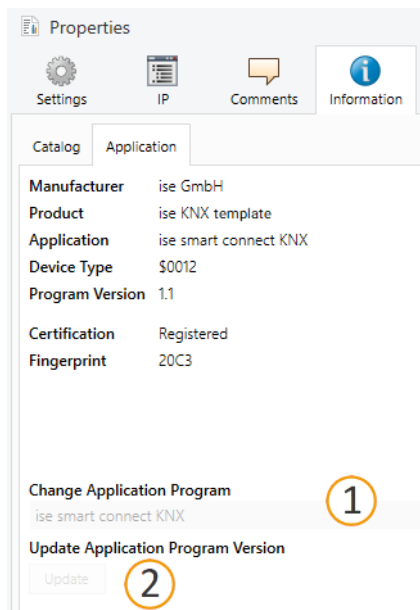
Properties

Settings IP Comments Information

Catalog Application

| | |
|---|---|
| **Manufacturer** | ise GmbH |
| **Product** | ise KNX template |
| **Application** | ise smart connect KNX |
| **Device Type** | $0012 |
| **Program Version** | 1.1 |
| **Certification** | Registered |
| **Fingerprint** | 20C3 |

**Change Application Program**

ise smart connect KNX

1

**Update Application Program Version**

Update

2